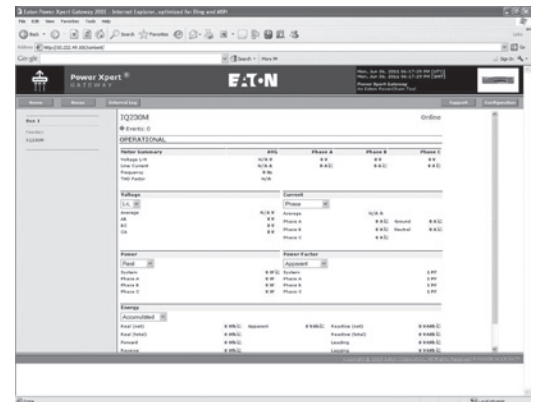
Eaton Power Xpert Gateway 2001 - Internet Explorer, optimized for Bing and MSN

File Edit View Favorites Tools Help

Back Search Favorites

Address http://10.222.49.100/network

Google Search More

Power Xpert® GATEWAY

E·T·N

Home Meter Internal log

Support Configuration

Bus 1

IQ230M

Online

Events: 0

OPERATIONAL

| Meter Summary | AVG | Phase A | Phase B | Phase C |
|---|---|---|---|---|
| Voltage L-N | N/A V | 0 V | 0 V | 0 V |
| Line Current | N/A A | 0 A | 0 A | 0 A |
| Frequency | 0 Hz | | | |
| THD Factor | N/A | | | |

Voltage

L-L

| Average | N/A V |
|---|---|
| AB | 0 V |
| BC | 0 V |
| CA | 0 V |

Current

Phase

| Average | N/A | | |
|---|---|---|---|
| Phase A | 0 A | Ground | 0 A |
| Phase B | 0 A | Neutral | 0 A |
| Phase C | 0 A | | |

Power

Real

| System | 0 W |
|---|---|
| Phase A | 0 W |
| Phase B | 0 W |
| Phase C | 0 W |

Power Factor

Apparent

| System | 1 PF |
|---|---|
| Phase A | 1 PF |
| Phase B | 1 PF |
| Phase C | 1 PF |

Energy

Accumulated

| Real (net) | 0 Wh | Apparent | 0 VAh | Reactive (net) | 0 VARh |
|---|---|---|---|---|---|
| Real (total) | 0 Wh | | | Reactive (total) | 0 VARh |
| Forward | 0 Wh | | | Leading | 0 VARh |
| Reverse | 0 Wh | | | Lagging | 0 VARh |

Done